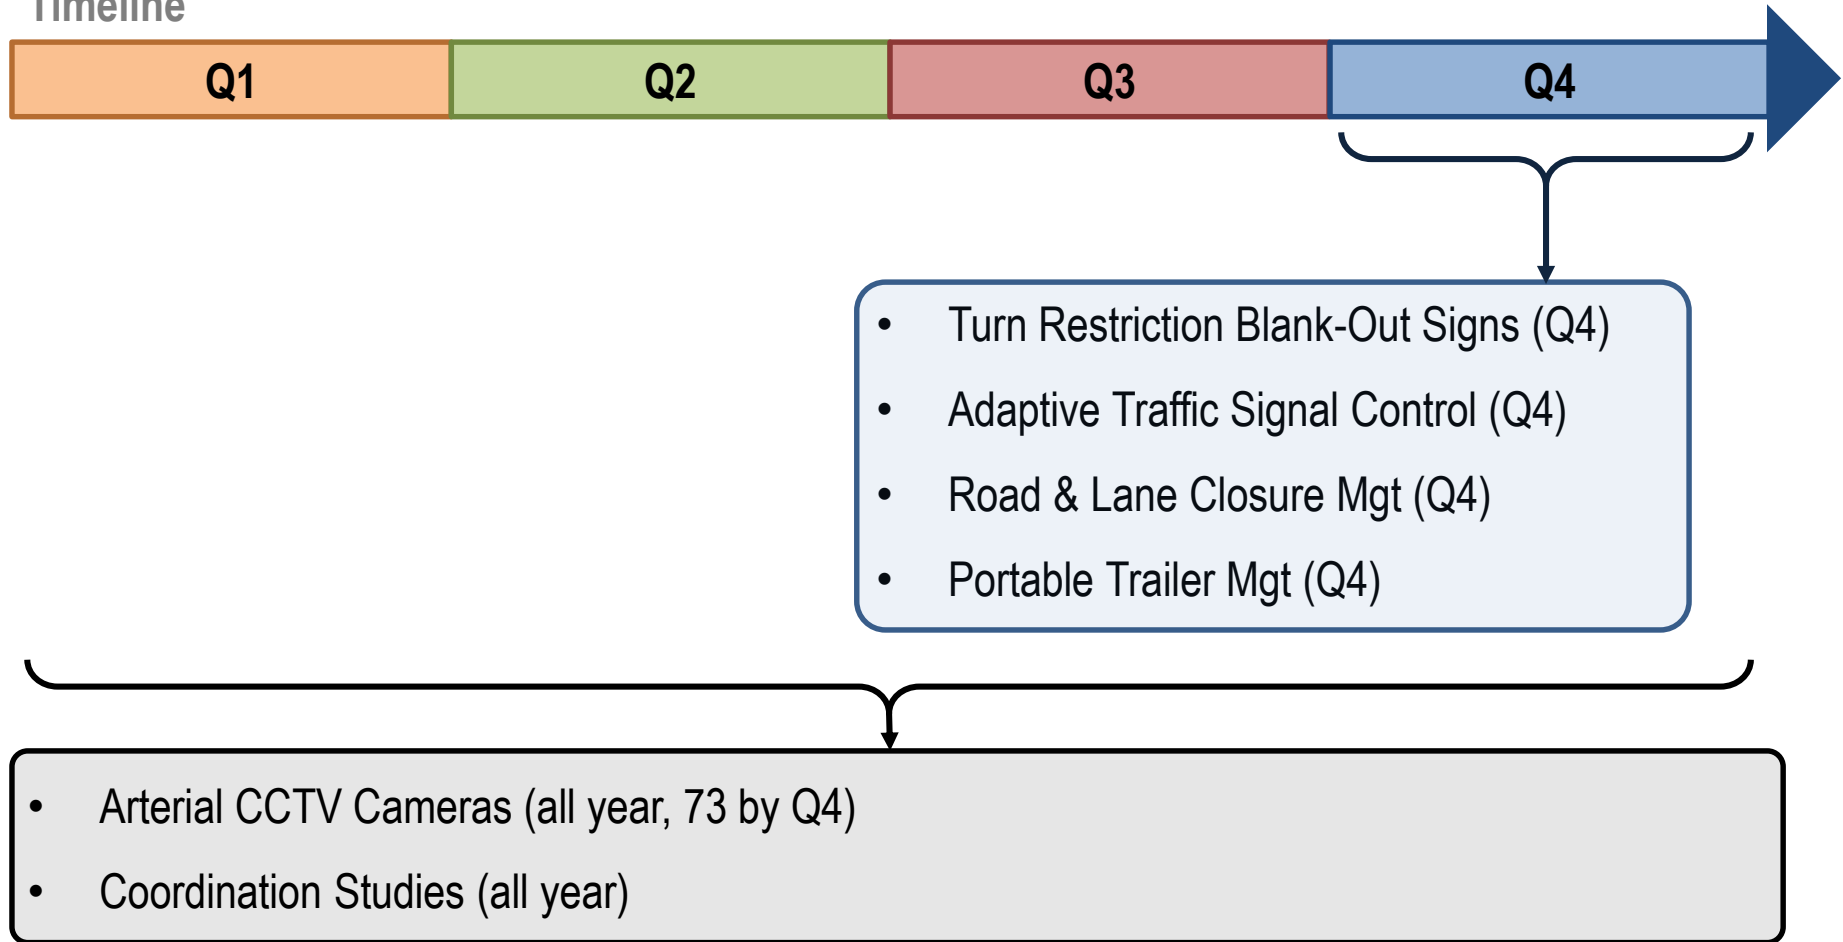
Timeline

| Q1 | Q2 | Q3 | Q4 |
|---|---|---|---|

- Turn Restriction Blank-Out Signs (Q4)
- Adaptive Traffic Signal Control (Q4)
- Road & Lane Closure Mgt (Q4)
- Portable Trailer Mgt (Q4)

- Arterial CCTV Cameras (all year, 73 by Q4)
- Coordination Studies (all year)